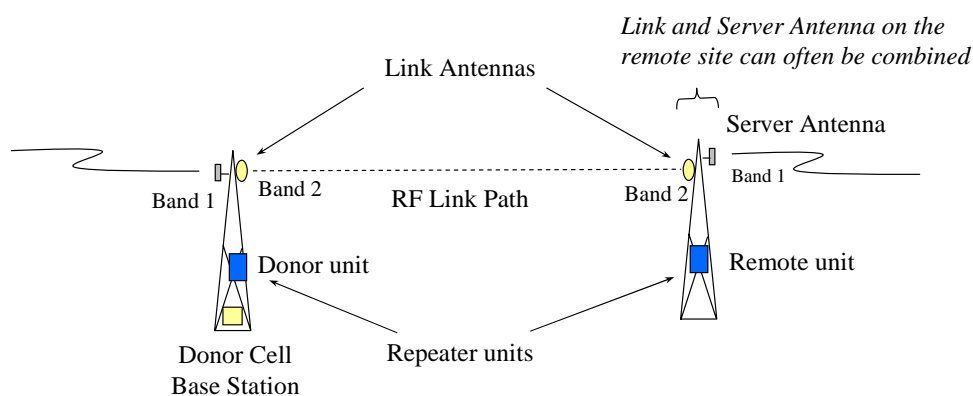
Link and Server Antenna on the remote site can often be combined

Link Antennas

Server Antenna

Band 1

Band 2

RF Link Path

Band 2

Band 1

Donor unit

Remote unit

Donor Cell Base Station

Repeater units